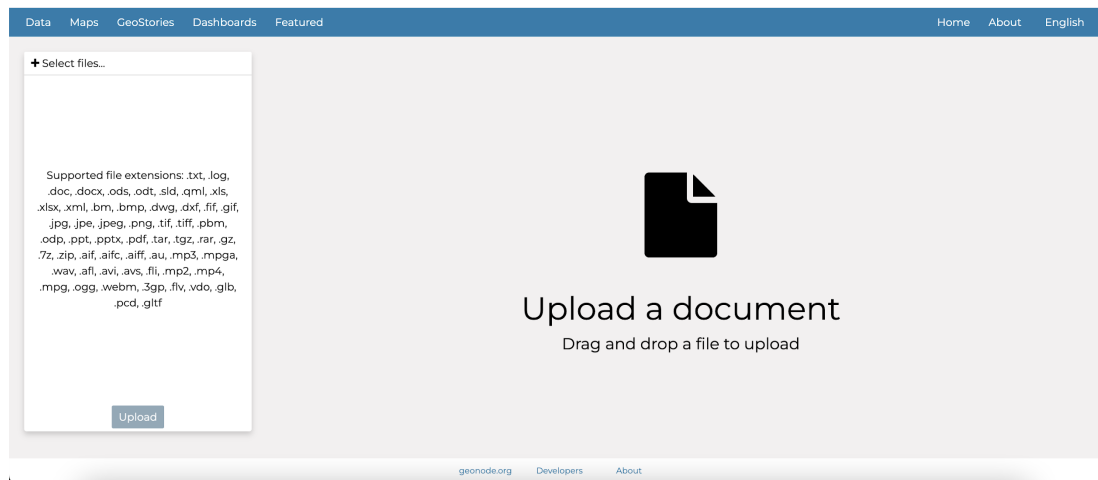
Data Maps GeoStories Dashboards Featured Home About English

+ Select files...

Supported file extensions: .txt, .log, .doc, .docx, .ods, .odt, .sld, .qml, .xls, .xlsx, .xml, .bm, .bmp, .dwg, .dxf, .fif, .gif, .jpg, .jpe, .jpeg, .png, .tif, .tiff, .pbm, .odp, .ppt, .pptx, .pdf, .tar, .tgz, .rar, .gz, .7z, .zip, .aif, .aifc, .aiff, .au, .mp3, .mpga, .wav, .afl, .avi, .avs, .fli, .mp2, .mp4, .mpg, .ogg, .webm, .3gp, .flv, .vdo, .glb, .pcd, .gltf

Upload

Upload a document

Drag and drop a file to upload

geonode.org Developers About